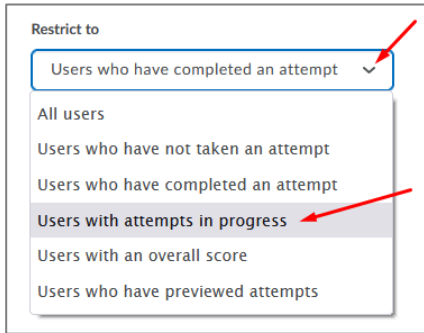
Restrict to

Users who have completed an attempt

All users

Users who have not taken an attempt

Users who have completed an attempt

Users with attempts in progress

Users with an overall score

Users who have previewed attempts